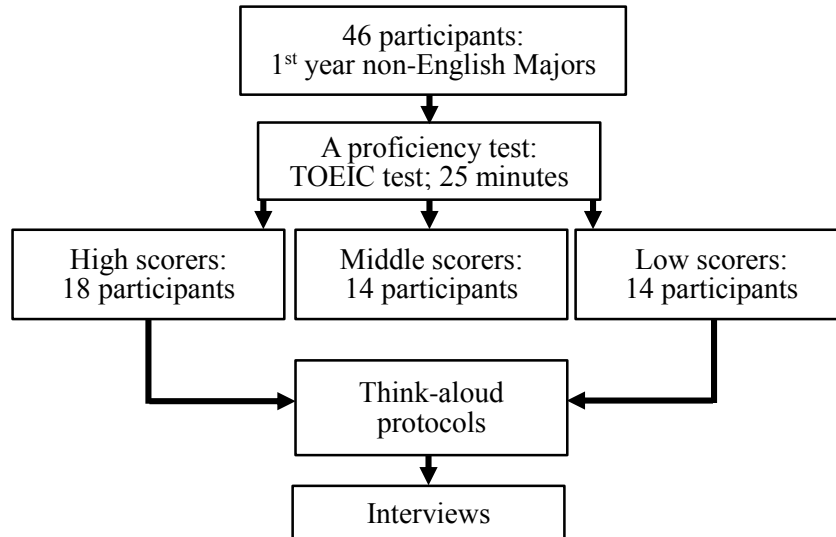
46 participants:
1$^{st}$ year non-English Majors

A proficiency test:
TOEIC test; 25 minutes

High scorers:
18 participants

Middle scorers:
14 participants

Low scorers:
14 participants

Think-aloud
protocols

Interviews